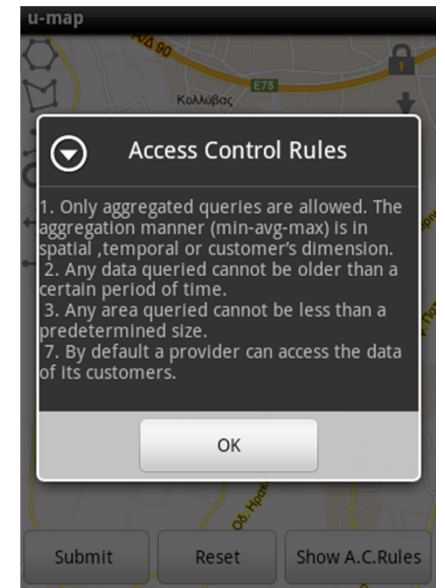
u-map

ΛΔ 90

E75

Κολλυβας

Access Control Rules

1. Only aggregated queries are allowed. The aggregation manner (min-avg-max) is in spatial ,temporal or customer's dimension.
2. Any data queried cannot be older than a certain period of time.
3. Any area queried cannot be less than a predetermined size.
7. By default a provider can access the data of its customers.

OK

Οδ. Ηρακ

Submit

Reset

Show A.C.Rules